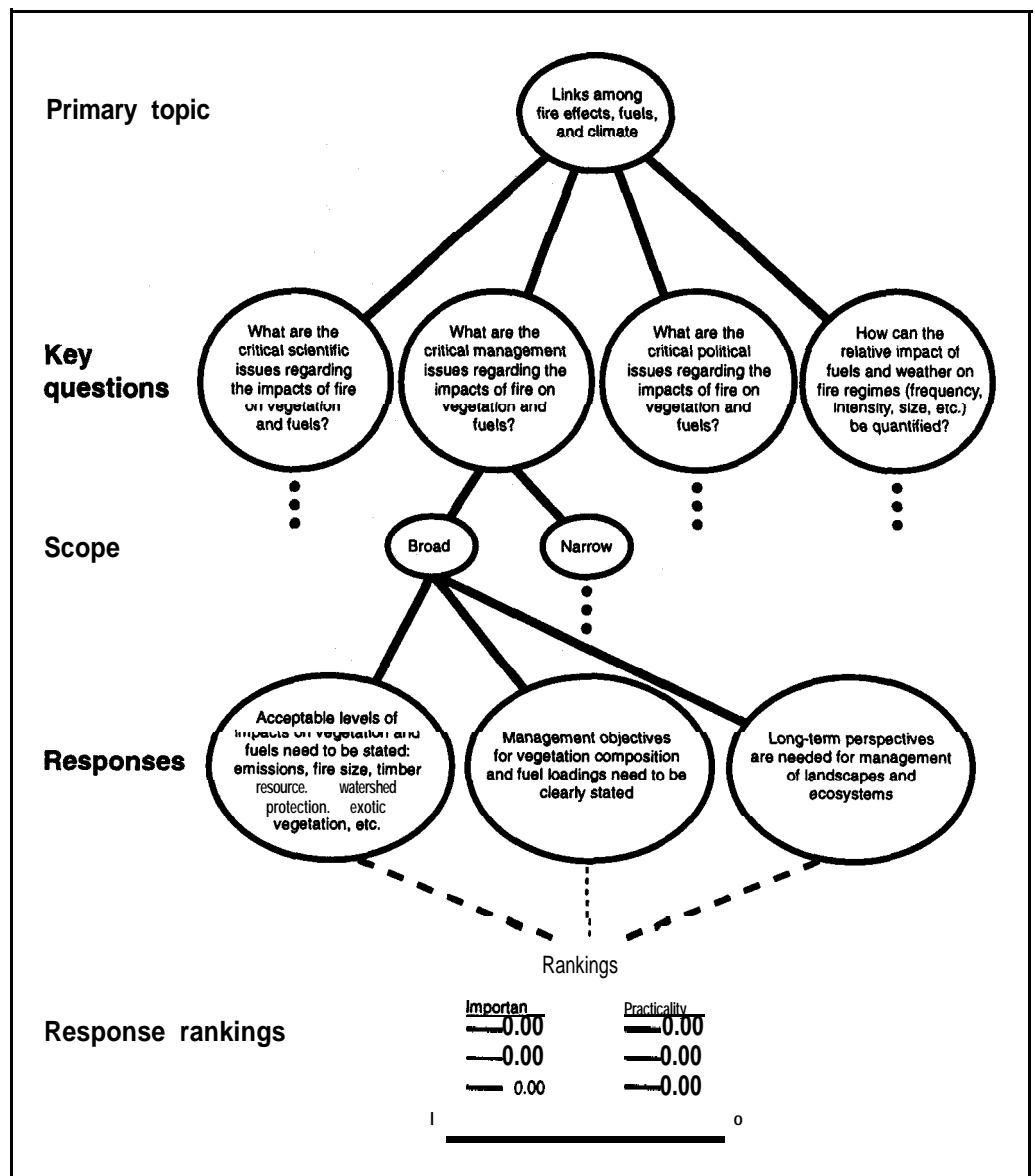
Primary topic

Links among fire effects, fuels, and climate

Key questions

What are the critical scientific issues regarding the impacts of fire on vegetation and fuels?

What are the critical management issues regarding the impacts of fire on vegetation and fuels?

What are the critical political issues regarding the impacts of fire on vegetation and fuels?

How can the relative impact of fuels and weather on fire regimes (frequency, intensity, size, etc.) be quantified?

Scope

Broad

Narrow

Responses

Acceptable levels of impacts on vegetation and fuels need to be stated: emissions, fire size, timber resource. watershed protection. exotic vegetation, etc.

Management objectives for vegetation composition and fuel loadings need to be clearly stated

Long-term perspectives are needed for management of landscapes and ecosystems

Rankings

Response rankings

| Importan | Practicality |
|---|---|
| 0.00 | 0.00 |
| 0.00 | 0.00 |
| 0.00 | 0.00 |

l o